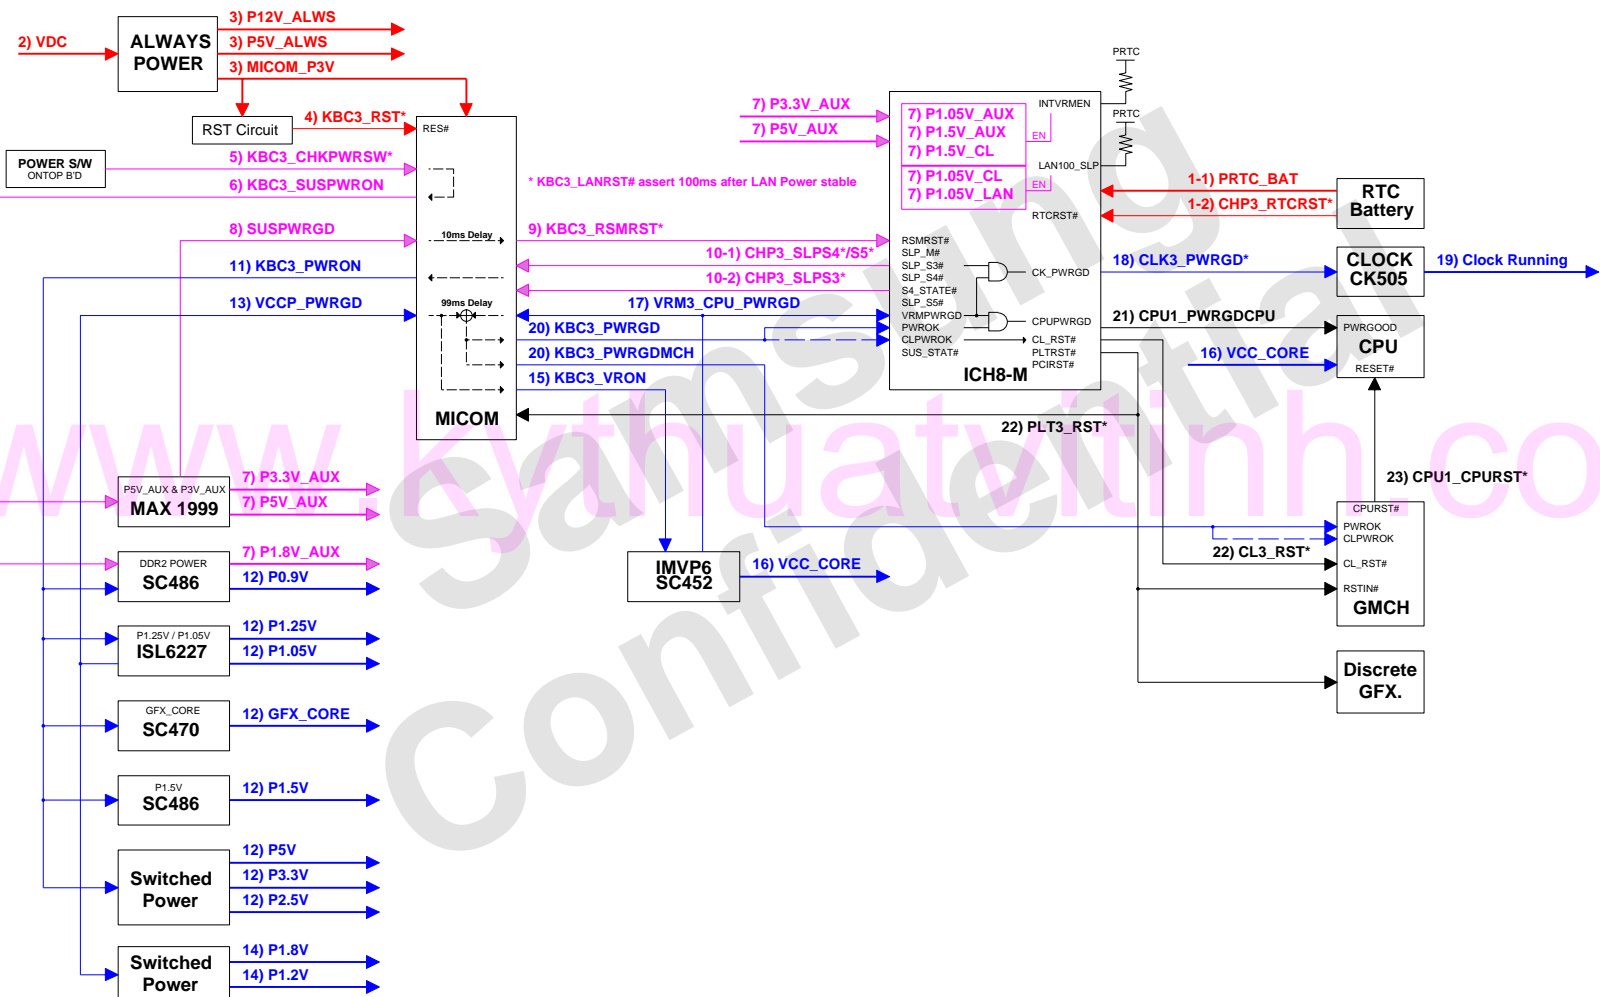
2) VDC
ALWAYS POWER
3) P12V_ALWS
3) P5V_ALWS
3) MICOM_P3V
RST Circuit
4) KBC3_RST*
POWER S/W
ONTOP B'D
5) KBC3_CHKPWRSW*
6) KBC3_SUSPWRON
8) SUSPWRGD
11) KBC3_PWRON
13) VCCP_PWRGD
RES#
10ms Delay
99ms Delay
MICOM
* KBC3_LANRST# assert 100ms after LAN Power stable
9) KBC3_RSMRST*
10-1) CHP3_SLPS4*/S5*
10-2) CHP3_SLPS3*
17) VRM3_CPU_PWRGD
20) KBC3_PWRGD
20) KBC3_PWRGDMCH
15) KBC3_VRON
7) P3.3V_AUX
7) P5V_AUX
7) P1.05V_AUX
7) P1.5V_AUX
7) P1.5V_CL
7) P1.05V_CL
7) P1.05V_LAN
EN
EN
INTVRMEN
LAN100_SLP
RTCRST#
PRTC
PRTC
RSMRST#
SLP_M#
SLP_S3#
SLP_S4#
S4_STATE#
SLP_S5#
VRMPWRGD
PWROK
CLPWROK
SUS_STAT#
CK_PWRGD
CPUPWRGD
CL_RST#
PLTRST#
PCIRST#
ICH8-M
1-1) PRTC_BAT
1-2) CHP3_RTCRST*
RTC Battery
18) CLK3_PWRGD*
CLOCK CK505
19) Clock Running
21) CPU1_PWRGDCPU
PWRGOOD
CPU
RESET#
16) VCC_CORE
22) PLT3_RST*
23) CPU1_CPURST*
P5V_AUX & P3V_AUX
MAX 1999
7) P3.3V_AUX
7) P5V_AUX
DDR2 POWER
SC486
7) P1.8V_AUX
12) P0.9V
IMVP6 SC452
16) VCC_CORE
CPURST#
PWROK
CLPWROK
CL_RST#
RSTIN#
GMCH
22) CL3_RST*
P1.25V / P1.05V
ISL6227
12) P1.25V
12) P1.05V
Discrete GFX.
GFX_CORE
SC470
12) GFX_CORE
P1.5V
SC486
12) P1.5V
Switched Power
12) P5V
12) P3.3V
12) P2.5V
Switched Power
14) P1.8V
14) P1.2V
www.kythuatvitinh.com
Samsung Confidential